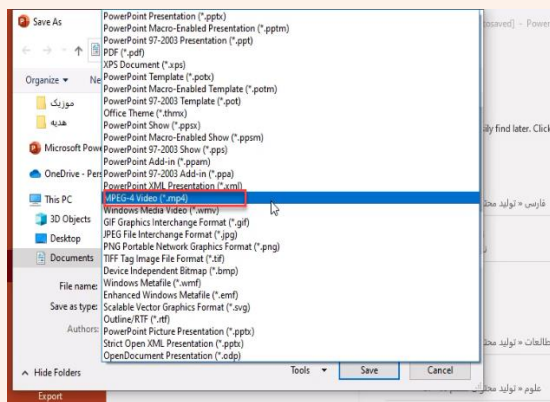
Save As
Organize ▾
Ne
موزیک
هدیه
Microsoft Powe
OneDrive - Pers
This PC
3D Objects
Desktop
Documents
File name:
Save as type:
Authors:
Hide Folders
Export

PowerPoint Presentation (*.pptx)
PowerPoint Macro-Enabled Presentation (*.pptm)
PowerPoint 97-2003 Presentation (*.ppt)
PDF (*.pdf)
XPS Document (*.xps)
PowerPoint Template (*.potx)
PowerPoint Macro-Enabled Template (*.potm)
PowerPoint 97-2003 Template (*.pot)
Office Theme (*.thmx)
PowerPoint Show (*.ppsx)
PowerPoint Macro-Enabled Show (*.ppsm)
PowerPoint 97-2003 Show (*.pps)
PowerPoint Add-in (*.ppam)
PowerPoint 97-2003 Add-in (*.ppa)
PowerPoint XML Presentation (*.xml)
MPEG-4 Video (*.mp4)
Windows Media Video (*.wmv)
GIF Graphics Interchange Format (*.gif)
JPEG File Interchange Format (*.jpg)
PNG Portable Network Graphics Format (*.png)
TIFF Tag Image File Format (*.tif)
Device Independent Bitmap (*.bmp)
Windows Metafile (*.wmf)
Enhanced Windows Metafile (*.emf)
Scalable Vector Graphics Format (*.svg)
Outline/RTF (*.rtf)
PowerPoint Picture Presentation (*.pptx)
Strict Open XML Presentation (*.pptx)
OpenDocument Presentation (*.odp)

Tools ▾
Save
Cancel

[unsaved] - Power
ily find later. Click
فارسی » تولید محتا
مطالعات » تولید محتا
علوم » تولید محتوای